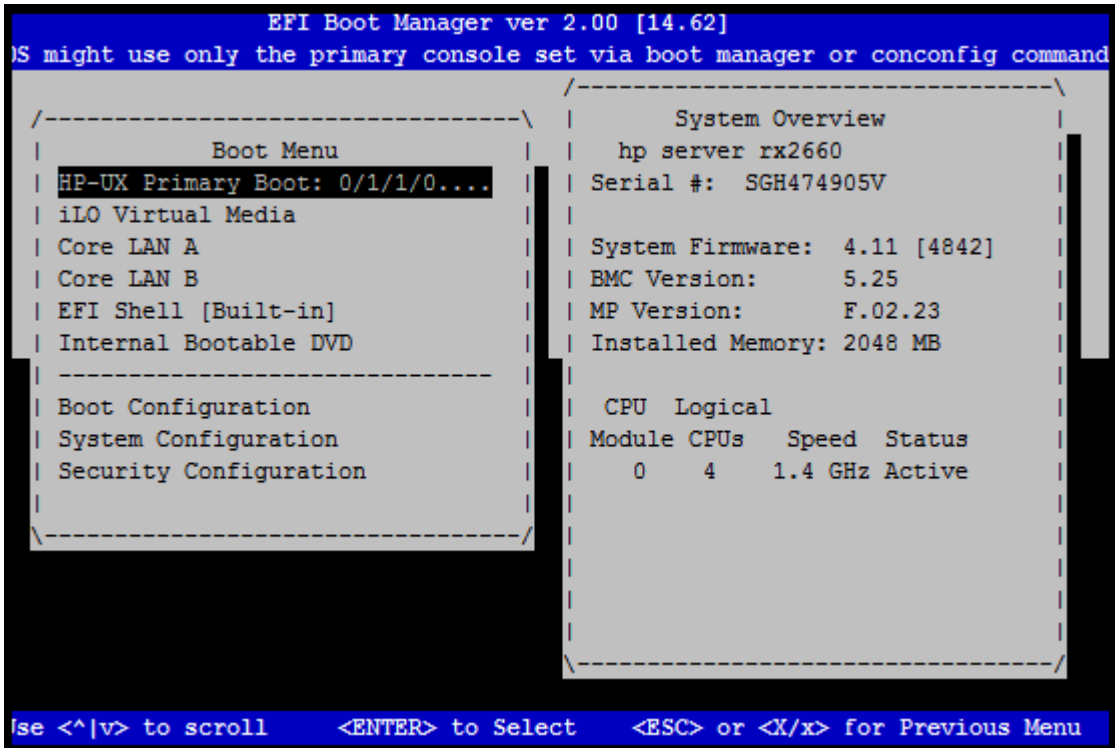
EFI Boot Manager ver 2.00 [14.62]
)S might use only the primary console set via boot manager or conconfig command

Boot Menu
HP-UX Primary Boot: 0/1/1/0....
iLO Virtual Media
Core LAN A
Core LAN B
EFI Shell [Built-in]
Internal Bootable DVD
--------------------------------
Boot Configuration
System Configuration
Security Configuration

System Overview
hp server rx2660
Serial #: SGH474905V

System Firmware: 4.11 [4842]
BMC Version: 5.25
MP Version: F.02.23
Installed Memory: 2048 MB

| CPU | Logical | | |
|---|---|---|---|
| Module | CPUs | Speed | Status |
| 0 | 4 | 1.4 GHz | Active |

Jse <^|v> to scroll <ENTER> to Select <ESC> or <X/x> for Previous Menu